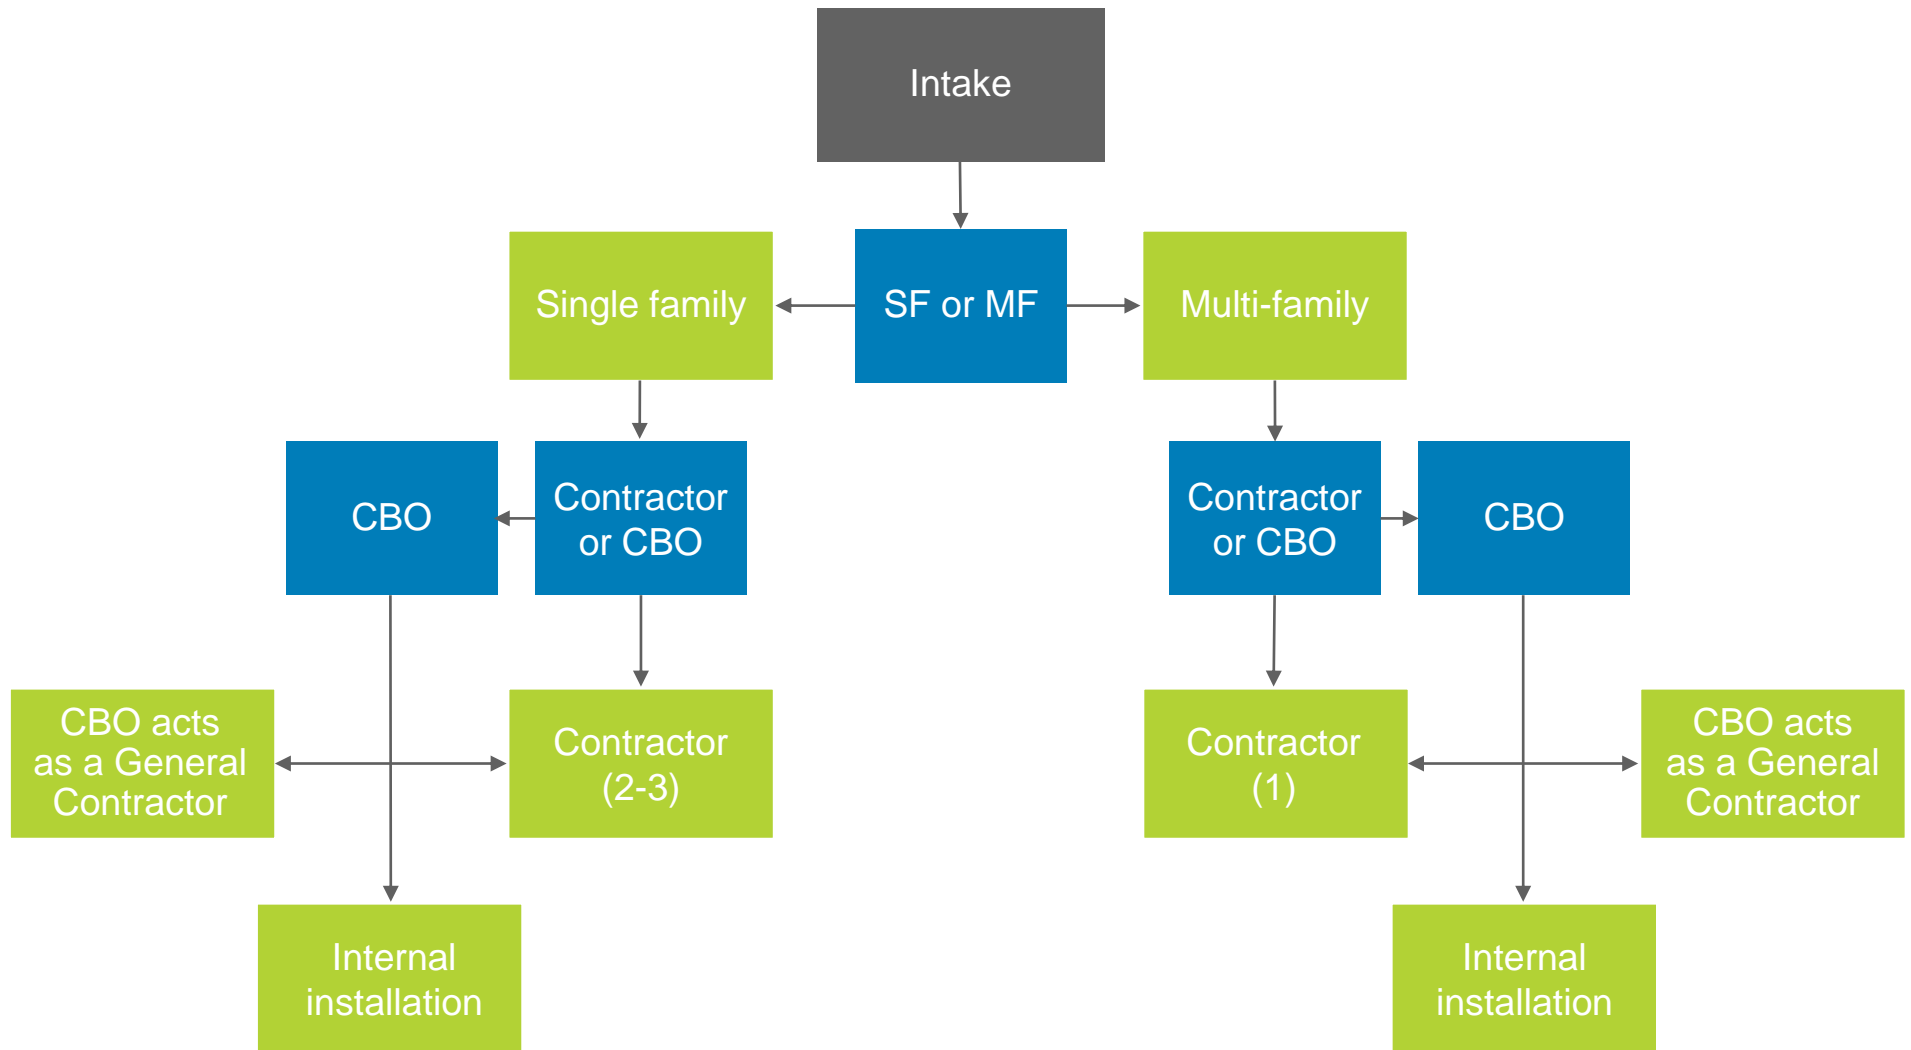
Intake

Single family

SF or MF

Multi-family

CBO

Contractor or CBO

Contractor or CBO

CBO

CBO acts as a General Contractor

Contractor (2-3)

Contractor (1)

CBO acts as a General Contractor

Internal installation

Internal installation